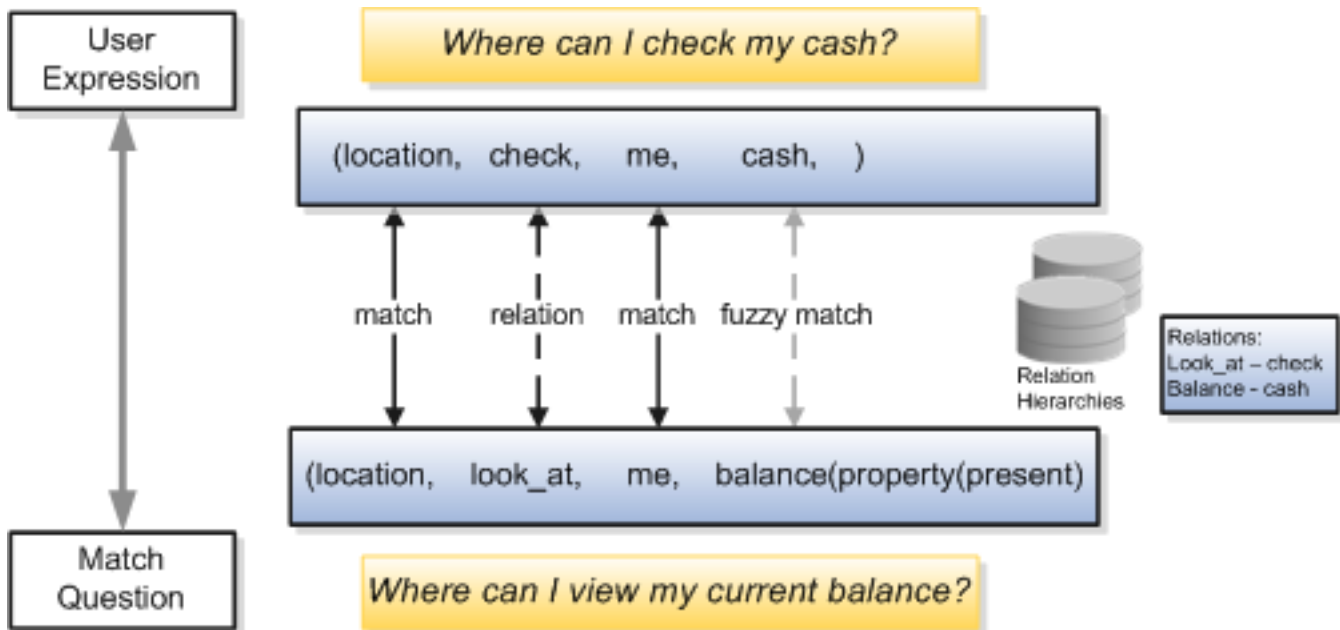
User Expression

Where can I check my cash?

(location, check, me, cash, )

match

relation

match

fuzzy match

Relation Hierarchies

Relations:
Look_at – check
Balance - cash

(location, look_at, me, balance(property(present)

Match Question

Where can I view my current balance?